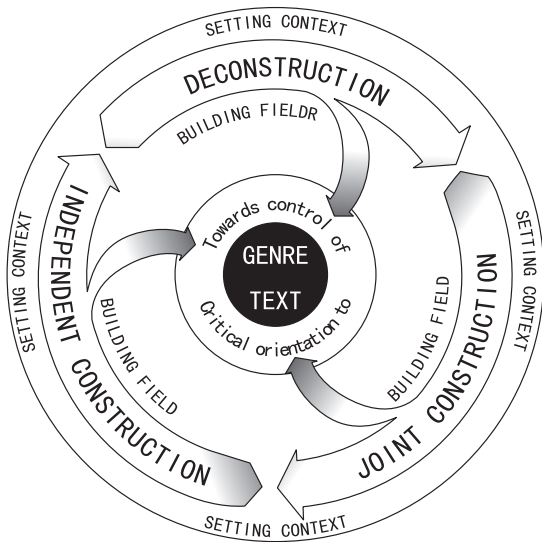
SETTING CONTEXT

DECONSTRUCTION

BUILDING FIELDR

SETTING CONTEXT

JOINT CONSTRUCTION

BUILDING FIELD

SETTING CONTEXT

INDEPENDENT CONSTRUCTION

BUILDING FIELD

SETTING CONTEXT

Towards control of

GENRE

TEXT

Critical orientation to